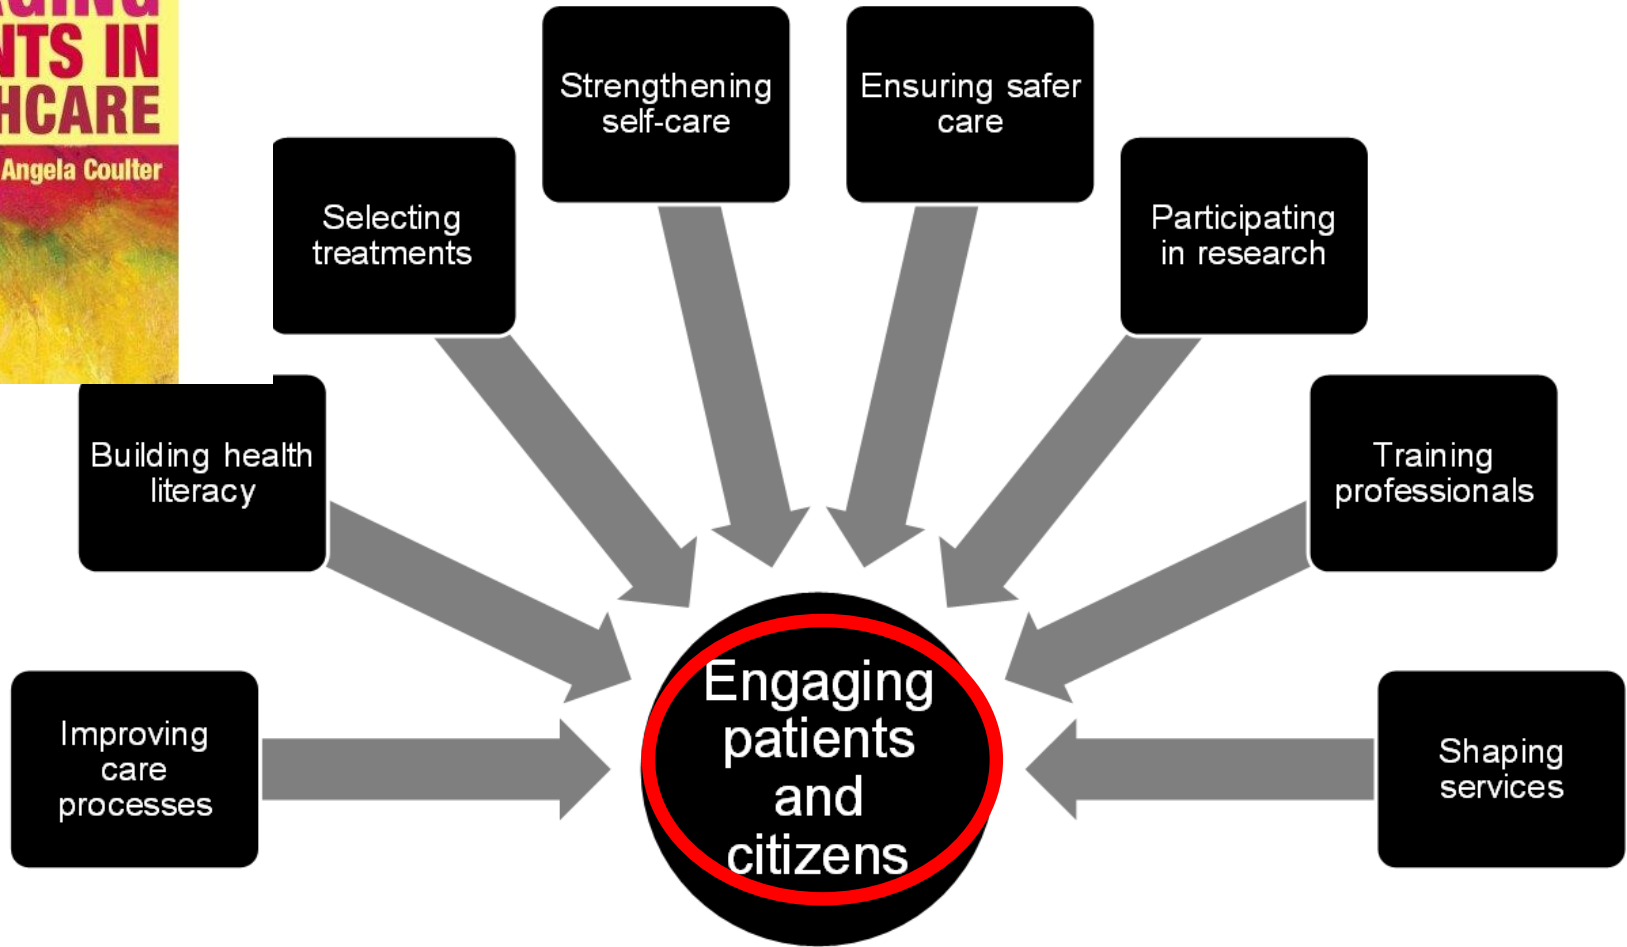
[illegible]
NTS IN
HCARE
Angela Coulter

Strengthening self-care

Ensuring safer care

Selecting treatments

Participating in research

Building health literacy

Training professionals

Improving care processes

Engaging patients and citizens

Shaping services